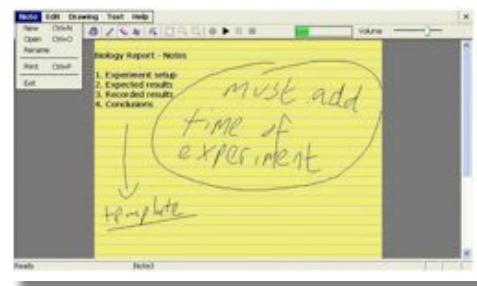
Note Edit Drawing Tool Help
New Ctrl+N
Open Ctrl+O
Rename
Print Ctrl+P
Exit

Volume

Biology Report - Notes

1. Experiment setup
2. Expected results
3. Recorded results
4. Conclusions

must add time of experiment

template

Ready Note3